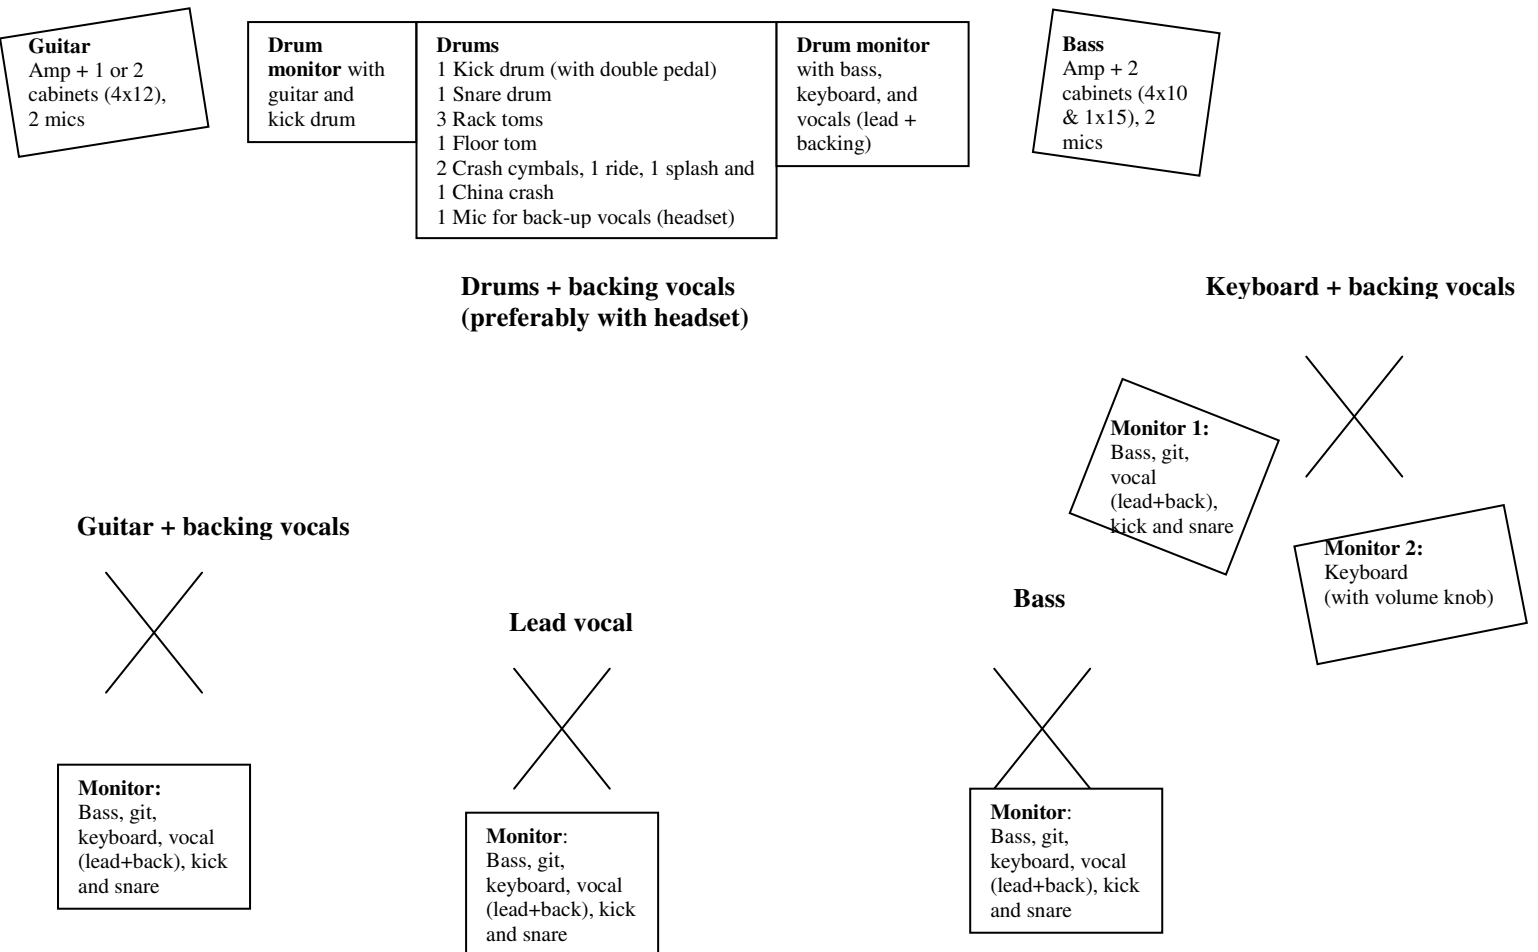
**Guitar**
Amp + 1 or 2 cabinets (4x12), 2 mics

**Drum monitor** with guitar and kick drum

**Drums**
1 Kick drum (with double pedal)
1 Snare drum
3 Rack toms
1 Floor tom
2 Crash cymbals, 1 ride, 1 splash and 1 China crash
1 Mic for back-up vocals (headset)

**Drum monitor** with bass, keyboard, and vocals (lead + backing)

**Bass**
Amp + 2 cabinets (4x10 & 1x15), 2 mics

**Drums + backing vocals (preferably with headset)**

**Keyboard + backing vocals**

**Monitor 1:** Bass, git, vocal (lead+back), kick and snare

**Monitor 2:** Keyboard (with volume knob)

**Guitar + backing vocals**

**Bass**

**Lead vocal**

**Monitor:** Bass, git, keyboard, vocal (lead+back), kick and snare

**Monitor**: Bass, git, keyboard, vocal (lead+back), kick and snare

**Monitor**: Bass, git, keyboard, vocal (lead+back), kick and snare